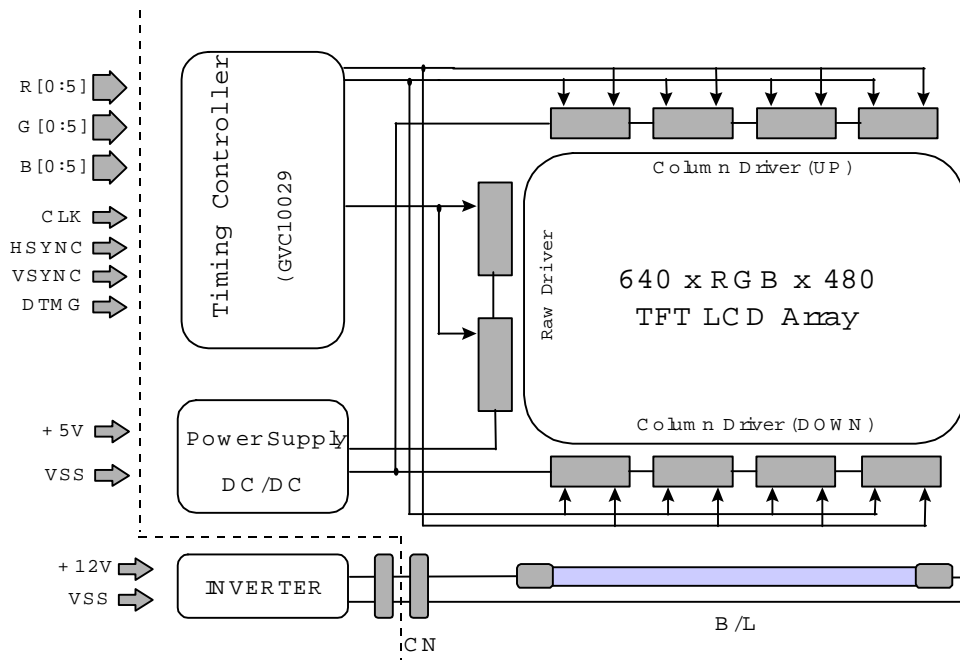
R[0:5]
G[0:5]
B[0:5]
CLK
HSYNC
VSYNC
DTMG

Timing Controller
(GVC10029

Column Driver(UP)

Raw Driver

640 x RGB x 480
TFT LCD Array

Column Driver(DOWN)

+5V
VSS

PowerSupply
DC/DC

+12V
VSS

INVERTER

CN

B/L